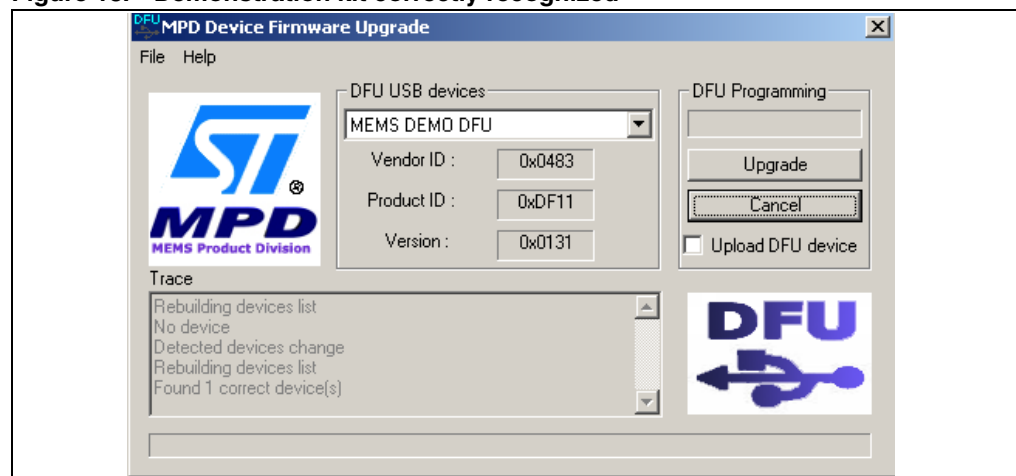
MPD Device Firmware Upgrade

File Help

DFU USB devices

MEMS DEMO DFU

Vendor ID : 0x0483

Product ID : 0xDF11

Version : 0x0131

DFU Programming

Upgrade

Cancel

Upload DFU device

ST

MPD

MEMS Product Division

Trace

Rebuilding devices list
No device
Detected devices change
Rebuilding devices list
Found 1 correct device(s)

DFU